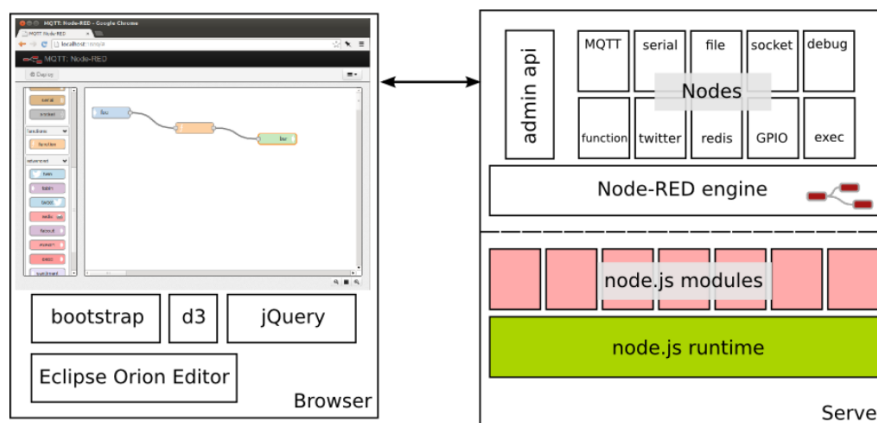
MQTT: Node-RED - Google Chrome
MQTT: Node-RED
localhost
MQTT: Node-RED
Deploy
serial
socket
functions
function
advanced
twitter
twitter
feedparse
redis
mongodb
exec
mqtt
switchboard

bootstrap
d3
jQuery
Eclipse Orion Editor
Browser

admin api
MQTT
serial
file
socket
debug
Nodes
function
twitter
redis
GPIO
exec
Node-RED engine
node.js modules
node.js runtime
Serve